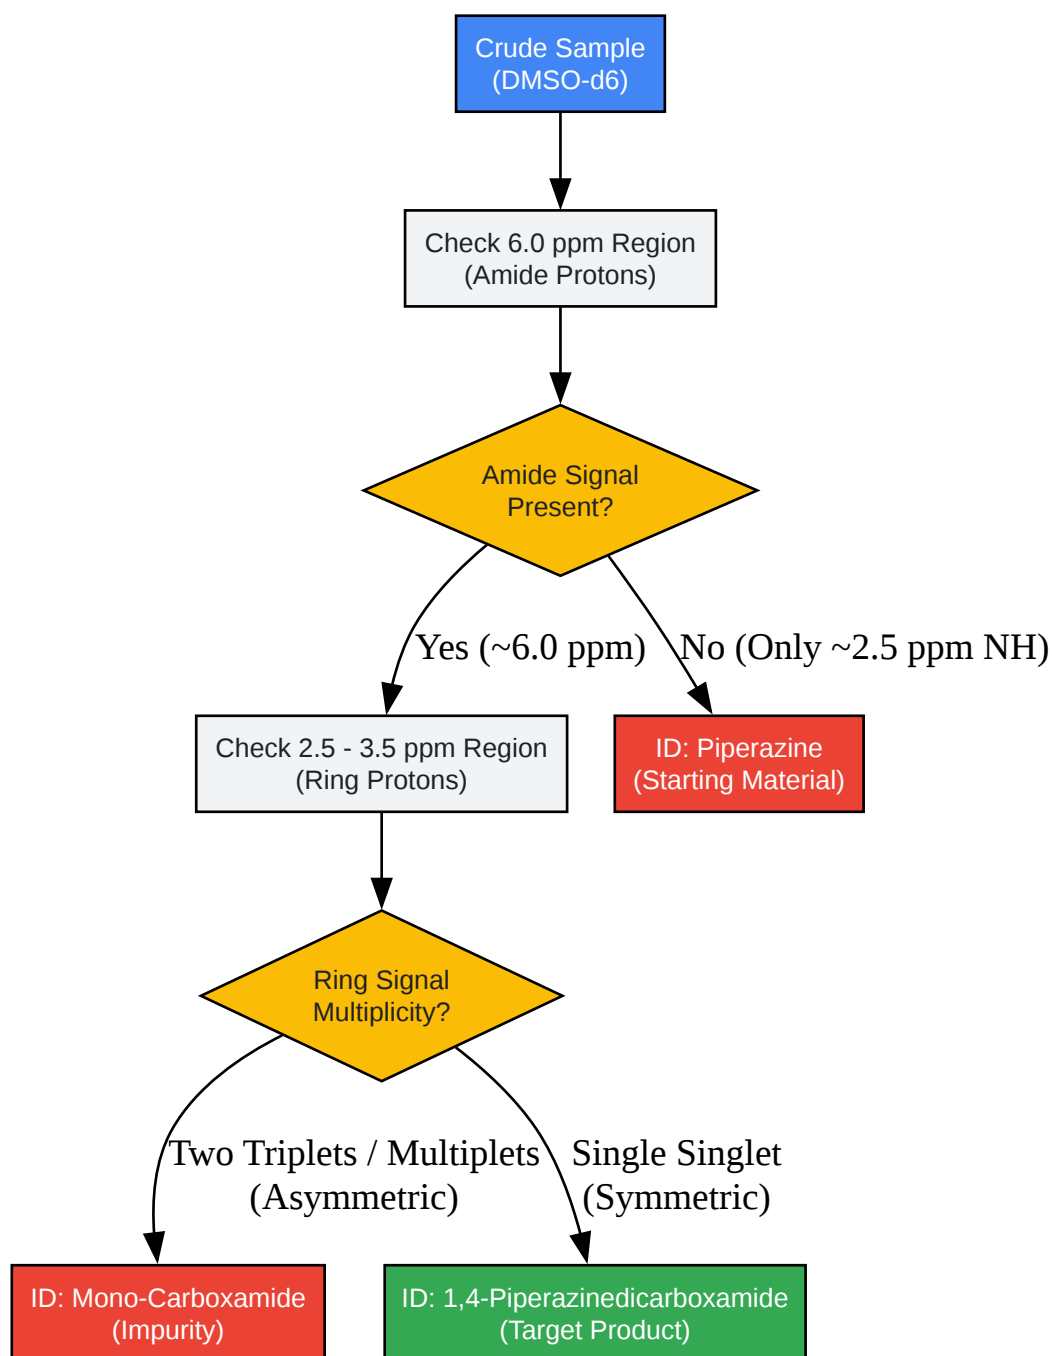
Crude Sample
(DMSO-d6)

Check 6.0 ppm Region
(Amide Protons)

Amide Signal
Present?

Yes (~6.0 ppm)

No (Only ~2.5 ppm NH)

Check 2.5 - 3.5 ppm Region
(Ring Protons)

ID: Piperazine
(Starting Material)

Ring Signal
Multiplicity?

Two Triplets / Multiplets
(Asymmetric)

Single Singlet
(Symmetric)

ID: Mono-Carboxamide
(Impurity)

ID: 1,4-Piperazinedicarboxamide
(Target Product)